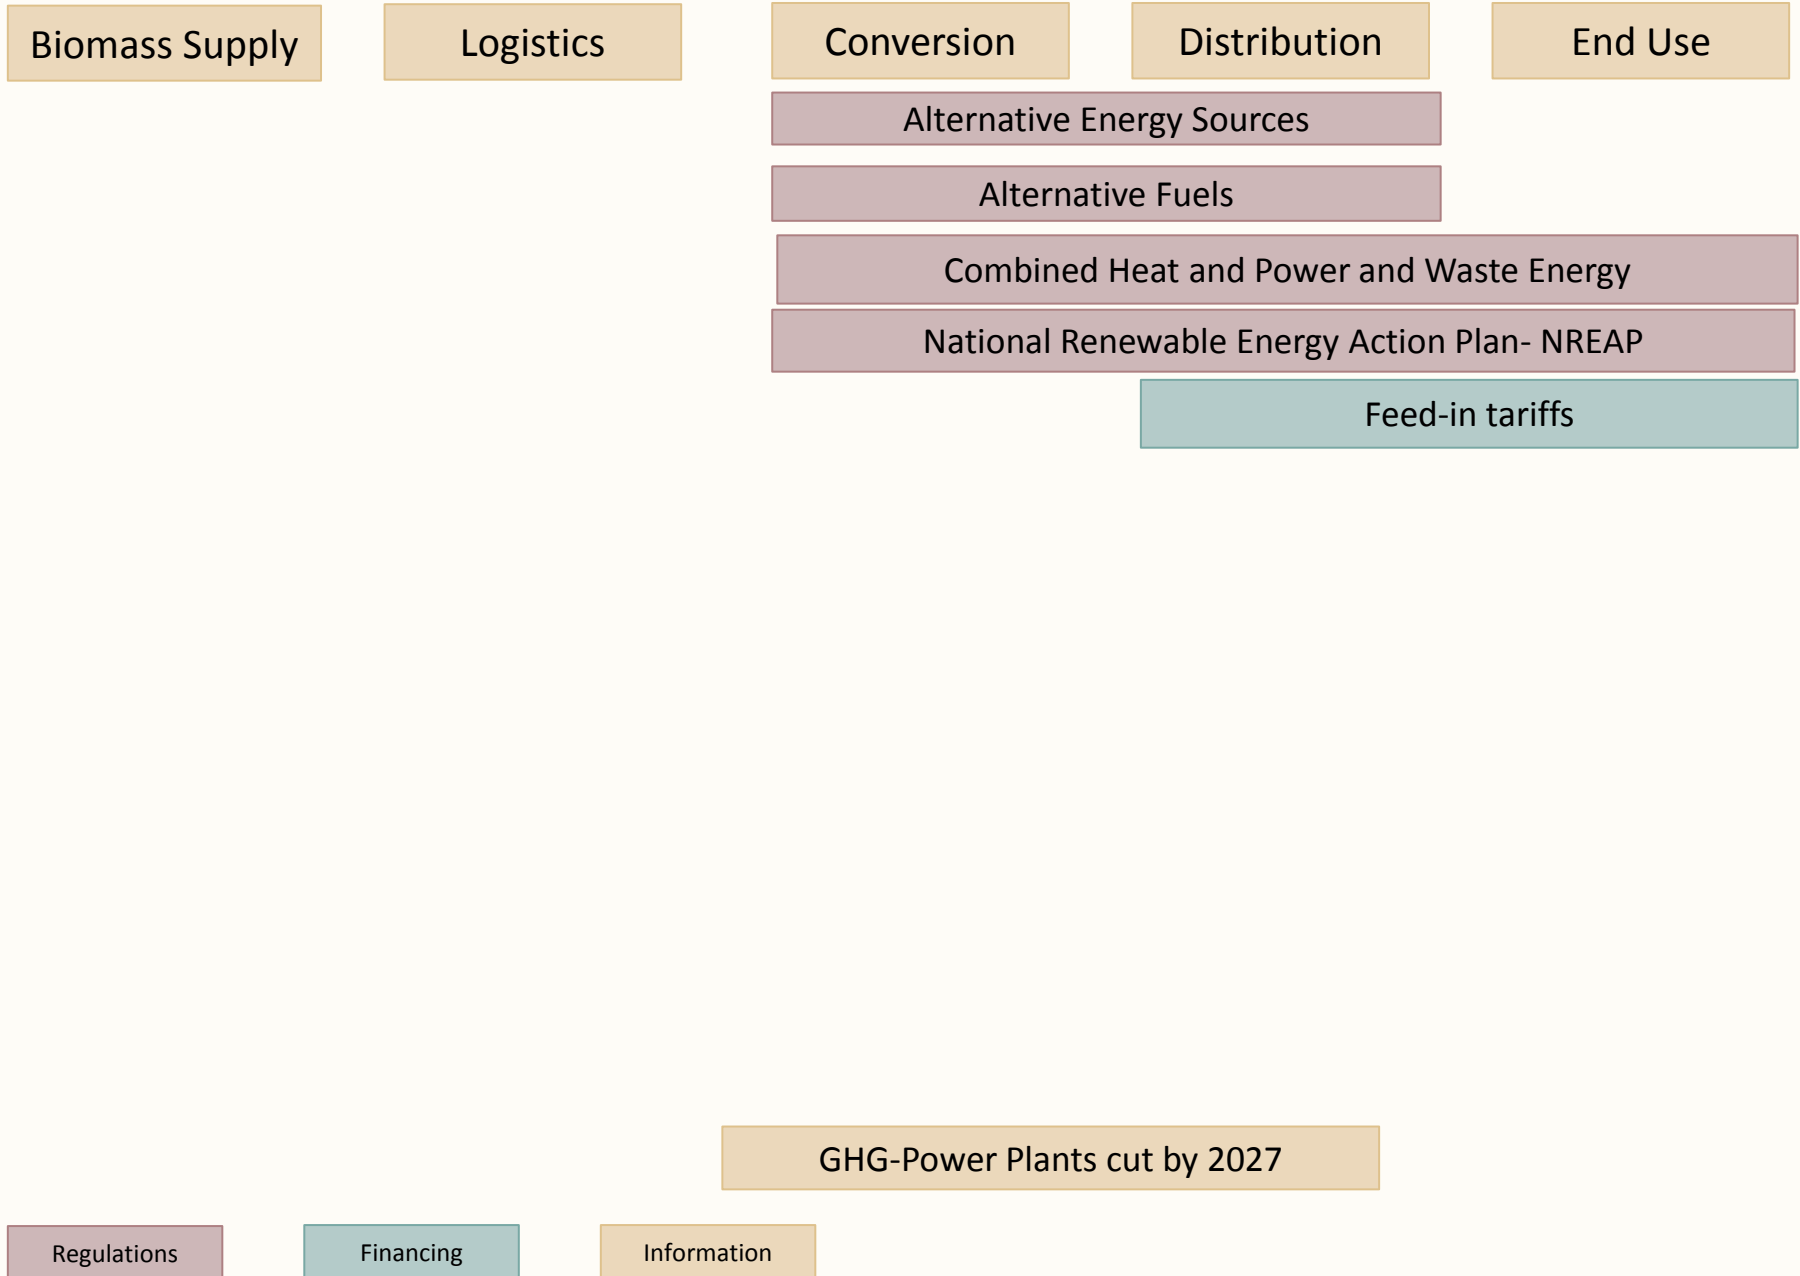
Biomass Supply

Logistics

Conversion

Distribution

End Use

Alternative Energy Sources

Alternative Fuels

Combined Heat and Power and Waste Energy

National Renewable Energy Action Plan- NREAP

Feed-in tariffs

GHG-Power Plants cut by 2027

Regulations

Financing

Information